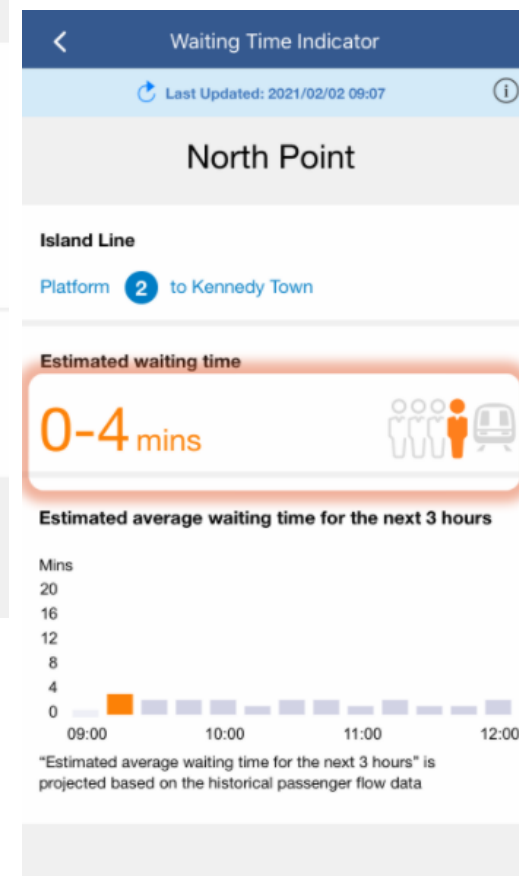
Waiting Time Indicator

Last Updated: 2021/02/02 09:07

North Point

Island Line

Platform 2 to Kennedy Town

Estimated waiting time

0-4 mins

Estimated average waiting time for the next 3 hours

Mins
20
16
12
8
4
0
09:00 10:00 11:00 12:00

"Estimated average waiting time for the next 3 hours" is projected based on the historical passenger flow data